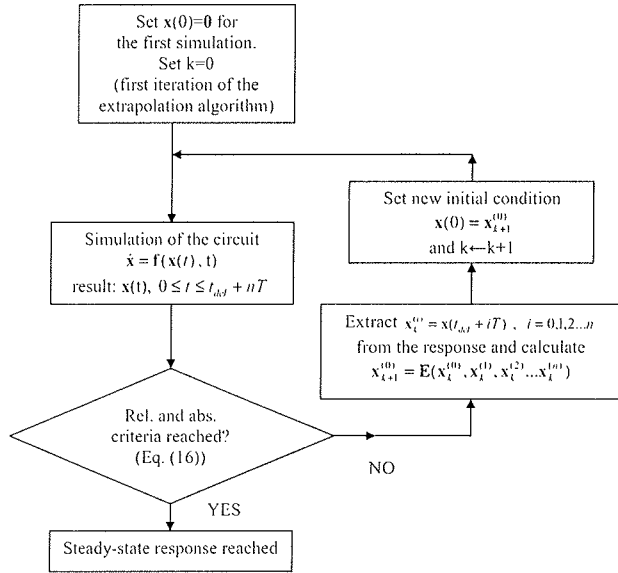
Set $\mathbf{x}(0)=\mathbf{0}$ for the first simulation. Set k=0 (first iteration of the extrapolation algorithm)

Set new initial condition $\mathbf{x}(0)=\mathbf{x}_{k+1}^{(0)}$ and $k\leftarrow k+1$

Simulation of the circuit $\dot{\mathbf{x}}=\mathbf{f}(\mathbf{x}(t),t)$ result: $\mathbf{x}(t)$, $0\leq t\leq t_{del}+nT$

Extract $\mathbf{x}_k^{(i)}=\mathbf{x}(t_{del}+iT)$, $i=0,1,2...n$ from the response and calculate $\mathbf{x}_{k+1}^{(0)}=\mathbf{E}(\mathbf{x}_k^{(0)},\mathbf{x}_k^{(1)},\mathbf{x}_k^{(2)}...\mathbf{x}_k^{(n)})$

Rel. and abs. criteria reached? (Eq. (16))

NO

YES

Steady-state response reached